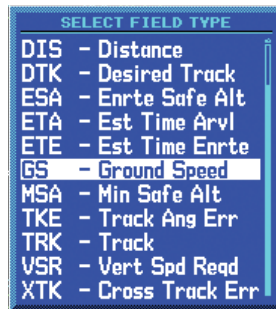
SELECT FIELD TYPE

DIS - Distance
DTK - Desired Track
ESA - Enrte Safe Alt
ETA - Est Time Arvl
ETE - Est Time Enrte
GS - Ground Speed
MSA - Min Safe Alt
TKE - Track Ang Err
TRK - Track
VSR - Vert Spd Reqd
XTK - Cross Track Err